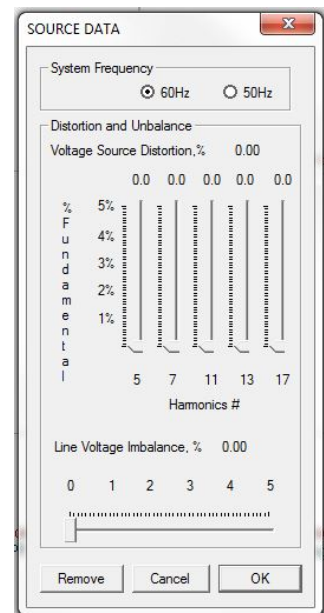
SOURCE DATA

System Frequency
60Hz 50Hz

Distortion and Unbalance
Voltage Source Distortion,% 0.00

0.0 0.0 0.0 0.0 0.0

% Fundamental
5%
4%
3%
2%
1%

5 7 11 13 17
Harmonics #

Line Voltage Imbalance, % 0.00

0 1 2 3 4 5

Remove Cancel OK